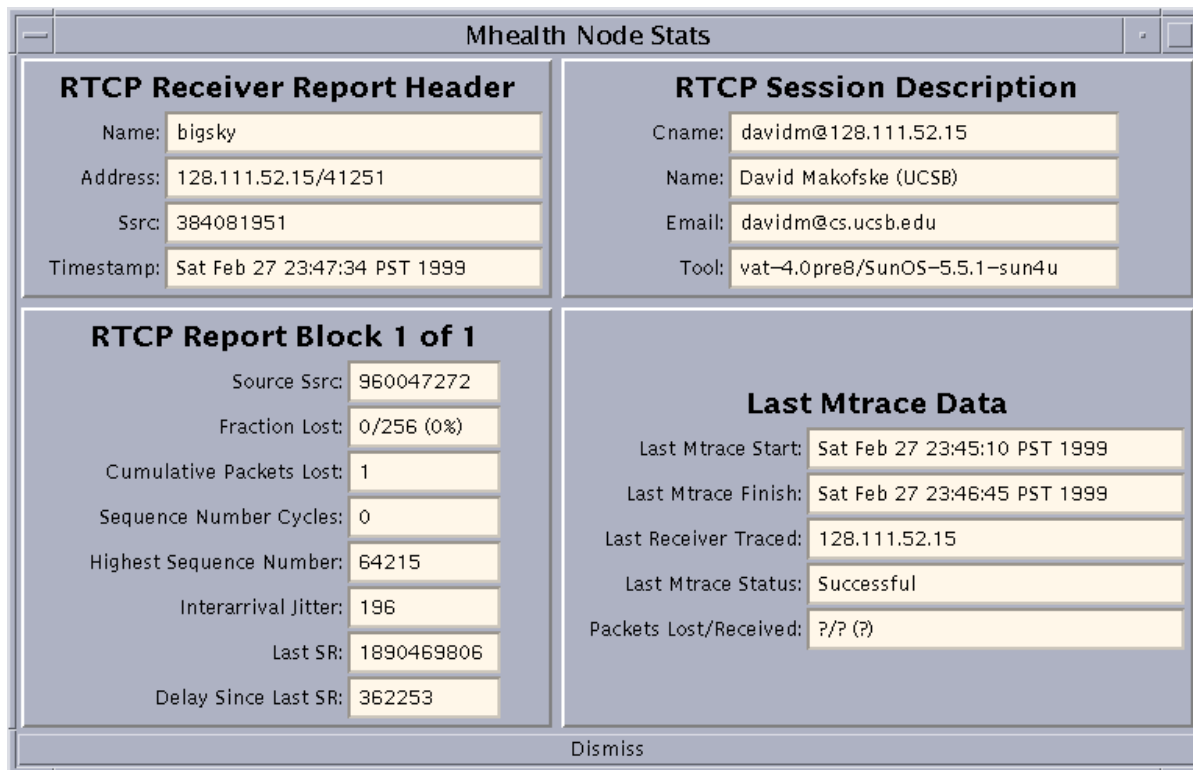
Mhealth Node Stats

RTCP Receiver Report Header

Name: bigsky

Address: 128.111.52.15/41251

Ssrc: 384081951

Timestamp: Sat Feb 27 23:47:34 PST 1999

RTCP Session Description

Cname: davidm@128.111.52.15

Name: David Makofske (UCSB)

Email: davidm@cs.ucsb.edu

Tool: vat–4.0pre8/SunOS–5.5.1–sun4u

RTCP Report Block 1 of 1

Source Ssrc: 960047272

Fraction Lost: 0/256 (0%)

Cumulative Packets Lost: 1

Sequence Number Cycles: 0

Highest Sequence Number: 64215

Interarrival Jitter: 196

Last SR: 1890469806

Delay Since Last SR: 362253

Last Mtrace Data

Last Mtrace Start: Sat Feb 27 23:45:10 PST 1999

Last Mtrace Finish: Sat Feb 27 23:46:45 PST 1999

Last Receiver Traced: 128.111.52.15

Last Mtrace Status: Successful

Packets Lost/Received: ?/? (?)

Dismiss